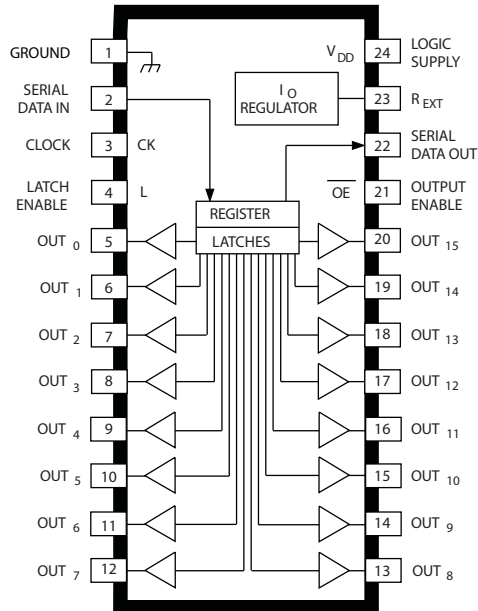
GROUND 1
SERIAL DATA IN 2
CLOCK 3 CK
LATCH ENABLE 4 L
OUT $_0$ 5
OUT $_1$ 6
OUT $_2$ 7
OUT $_3$ 8
OUT $_4$ 9
OUT $_5$ 10
OUT $_6$ 11
OUT $_7$ 12

$V_{DD}$ 24 LOGIC SUPPLY
$I_O$ REGULATOR
23 $R_{EXT}$
22 SERIAL DATA OUT
$\overline{OE}$ 21 OUTPUT ENABLE
REGISTER
LATCHES
20 OUT $_{15}$
19 OUT $_{14}$
18 OUT $_{13}$
17 OUT $_{12}$
16 OUT $_{11}$
15 OUT $_{10}$
14 OUT $_9$
13 OUT $_8$